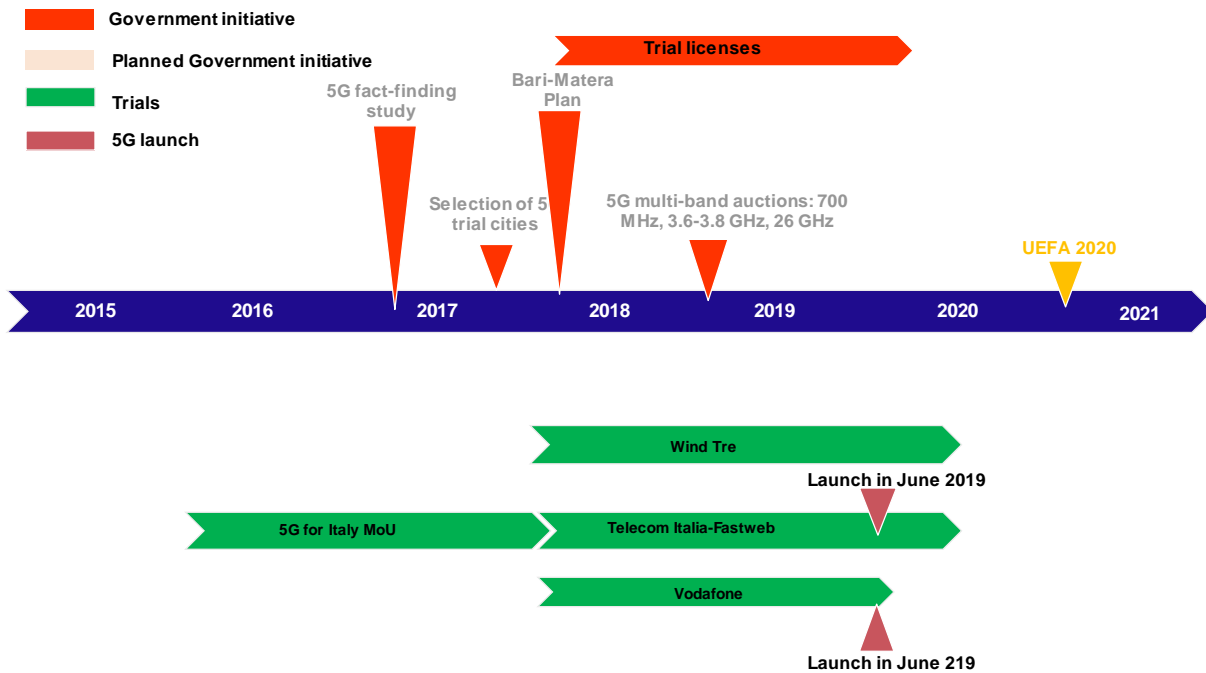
Government initiative

Planned Government initiative

Trials

5G launch

Trial licenses

Bari-Matera Plan

5G fact-finding study

Selection of 5 trial cities

5G multi-band auctions: 700 MHz, 3.6-3.8 GHz, 26 GHz

UEFA 2020

2015 2016 2017 2018 2019 2020 2021

Wind Tre

Launch in June 2019

5G for Italy MoU

Telecom Italia-Fastweb

Vodafone

Launch in June 219